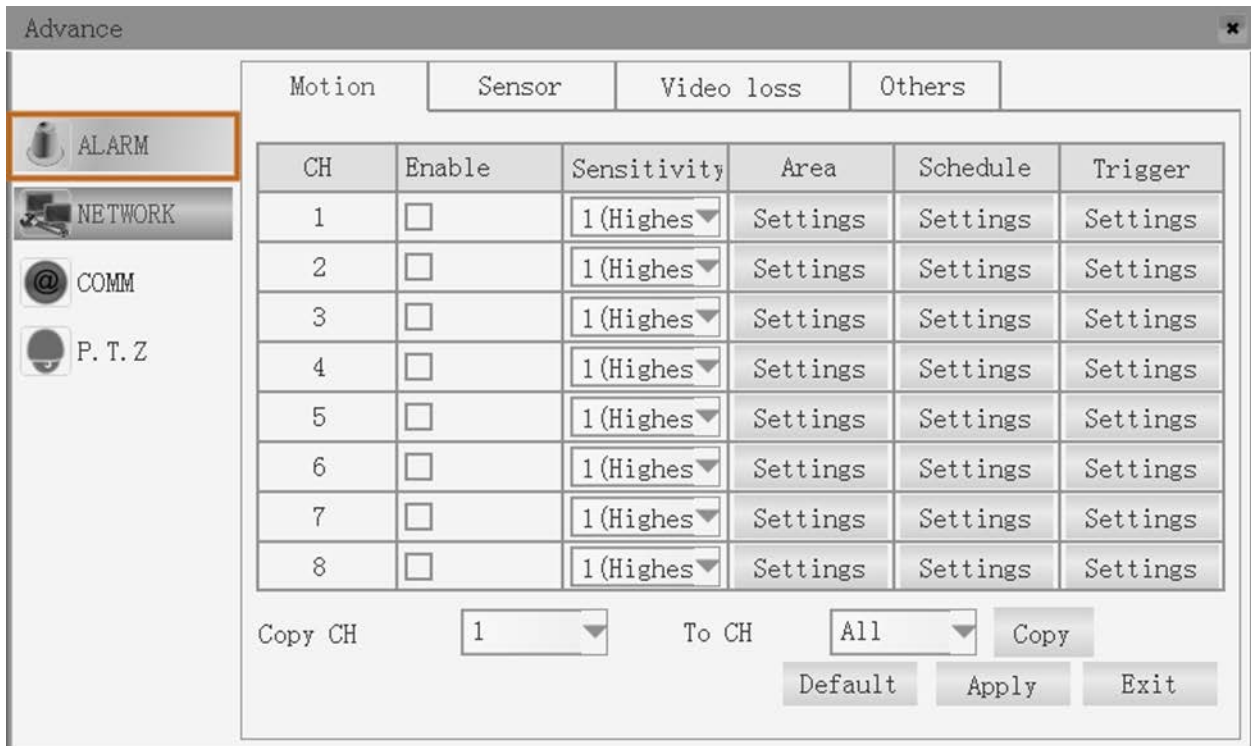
Advance

ALARM
NETWORK
COMM
P. T. Z

Motion | Sensor | Video loss | Others

| CH | Enable | Sensitivity | Area | Schedule | Trigger |
|---|---|---|---|---|---|
| 1 | | 1(Highes | Settings | Settings | Settings |
| 2 | | 1(Highes | Settings | Settings | Settings |
| 3 | | 1(Highes | Settings | Settings | Settings |
| 4 | | 1(Highes | Settings | Settings | Settings |
| 5 | | 1(Highes | Settings | Settings | Settings |
| 6 | | 1(Highes | Settings | Settings | Settings |
| 7 | | 1(Highes | Settings | Settings | Settings |
| 8 | | 1(Highes | Settings | Settings | Settings |

Copy CH 1 To CH All Copy

Default Apply Exit